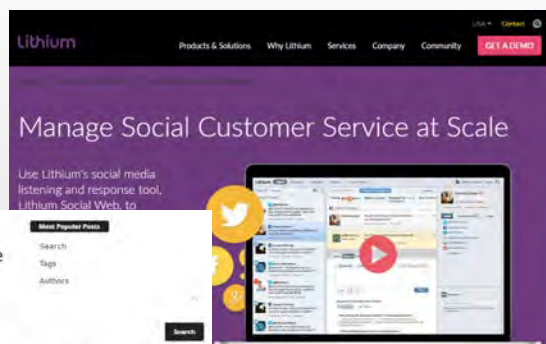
USA Contact

Lithium

Products & Solutions Why Lithium Services Company Community GET A DEMO

Manage Social Customer Service at Scale

Use Lithium's social media listening and response tool, Lithium Social Web, to

Most Popular Posts

Search

Tags

Authors

Search